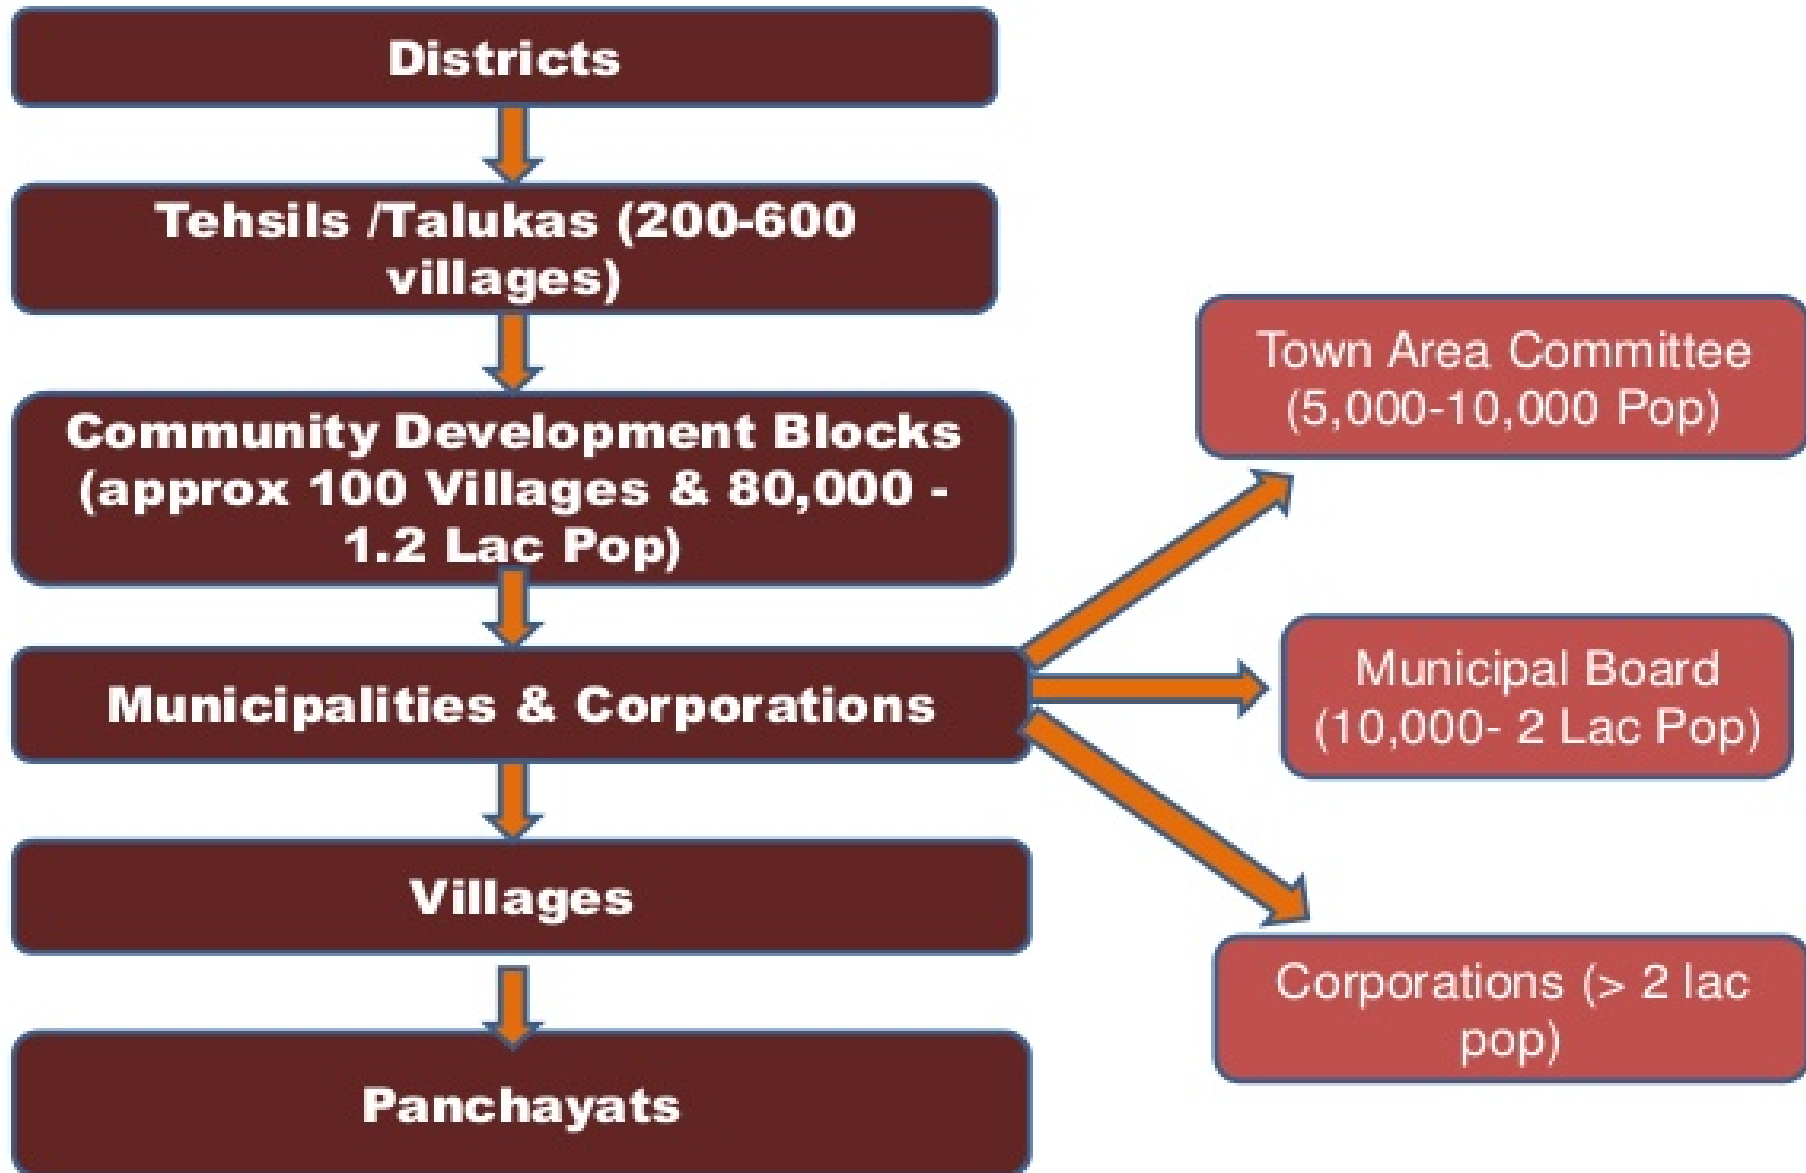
Districts

Tehsils /Talukas (200-600 villages)

Community Development Blocks (approx 100 Villages & 80,000 - 1.2 Lac Pop)

Municipalities & Corporations

Villages

Panchayats

Town Area Committee (5,000-10,000 Pop)

Municipal Board (10,000- 2 Lac Pop)

Corporations (> 2 lac pop)